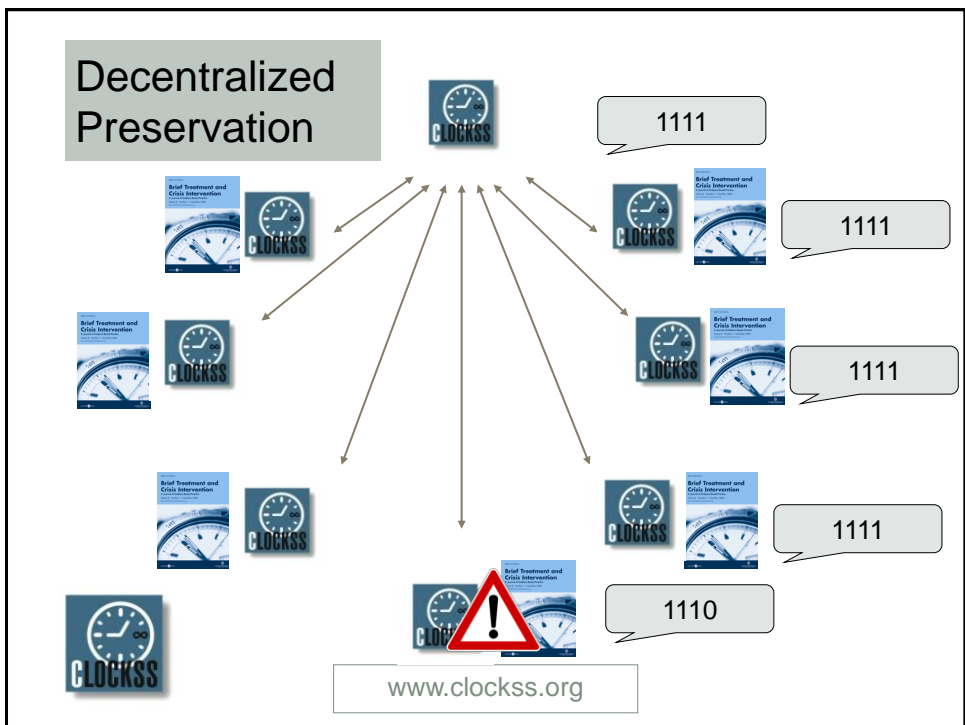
Decentralized Preservation

CLOCKSS

1111

Brief Treatment and Crisis Intervention

CLOCKSS

Brief Treatment and Crisis Intervention

CLOCKSS

1111

Brief Treatment and Crisis Intervention

CLOCKSS

Brief Treatment and Crisis Intervention

CLOCKSS

1111

Brief Treatment and Crisis Intervention

CLOCKSS

Brief Treatment and Crisis Intervention

CLOCKSS

1111

CLOCKSS

CLOCKSS

Brief Treatment and Crisis Intervention

1110

www.clockss.org